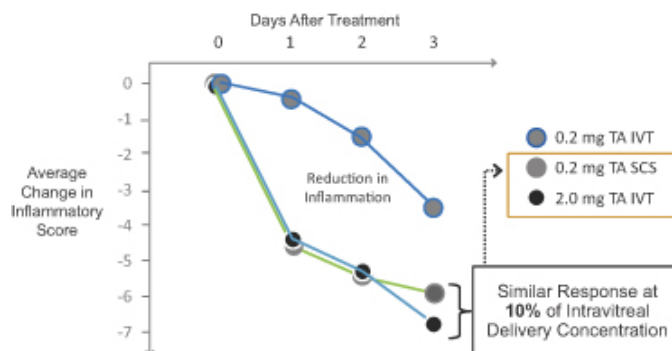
Days After Treatment

0 1 2 3

0
-1
-2
-3
-4
-5
-6
-7

Average Change in Inflammatory Score

Reduction in Inflammation

0.2 mg TA IVT

0.2 mg TA SCS

2.0 mg TA IVT

Similar Response at **10%** of Intravitreal Delivery Concentration